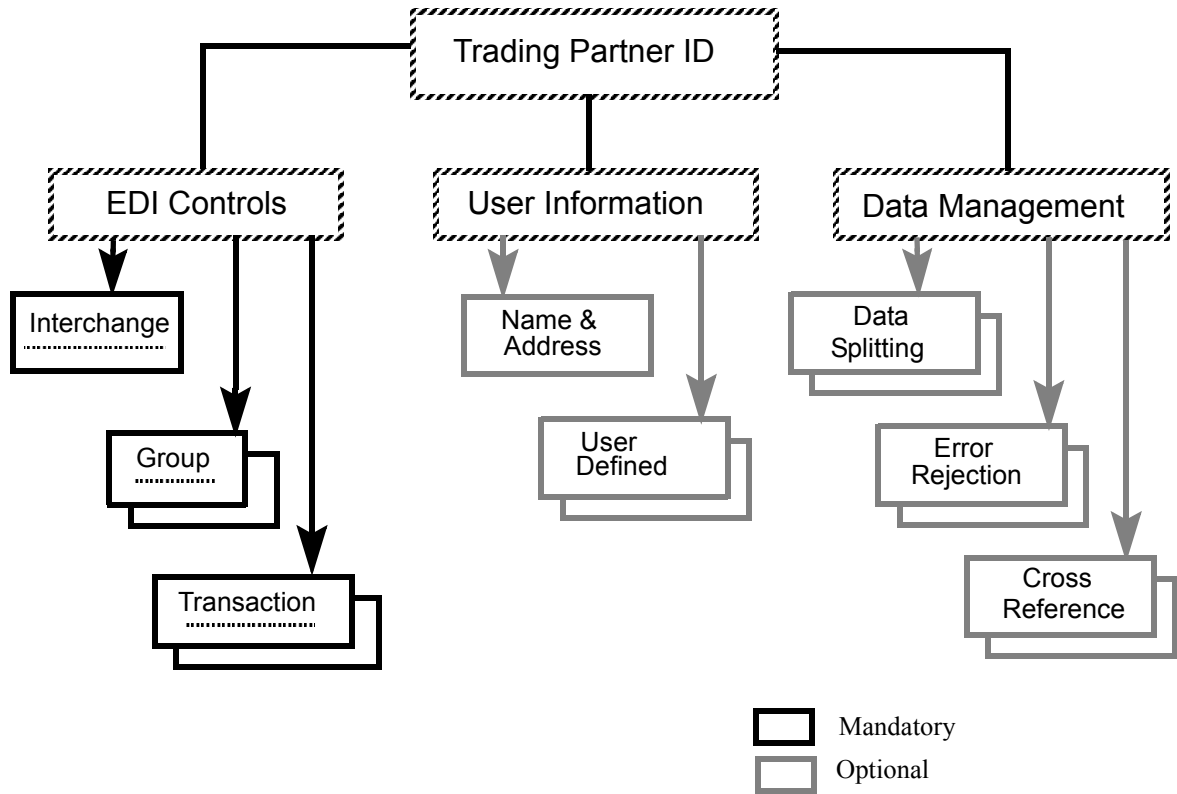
Trading Partner ID

EDI Controls

User Information

Data Management

Interchange

Group

Transaction

Name & Address

User Defined

Data Splitting

Error Rejection

Cross Reference

Mandatory

Optional